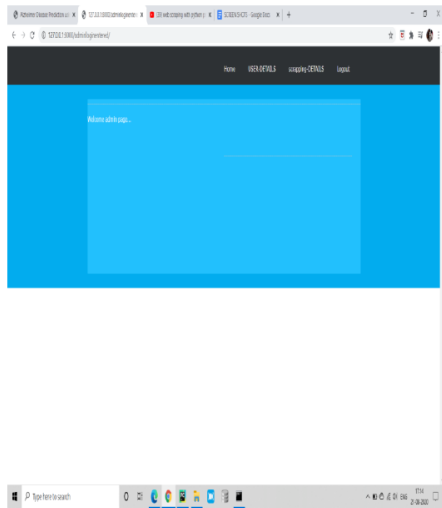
Alzheimer Disease Prediction usi ×
127.0.0.1:8000/adminlogin/entere ×
(20) web scraping with python ×
SCREENSHOTS - Google Docs ×
+

127.0.0.1:8000/adminlogin/enterted/

Home USER-DETAILS scraping-DETAILS Logout

Welcome admin page...

Type here to search

ENG 17:14 27-08-2020